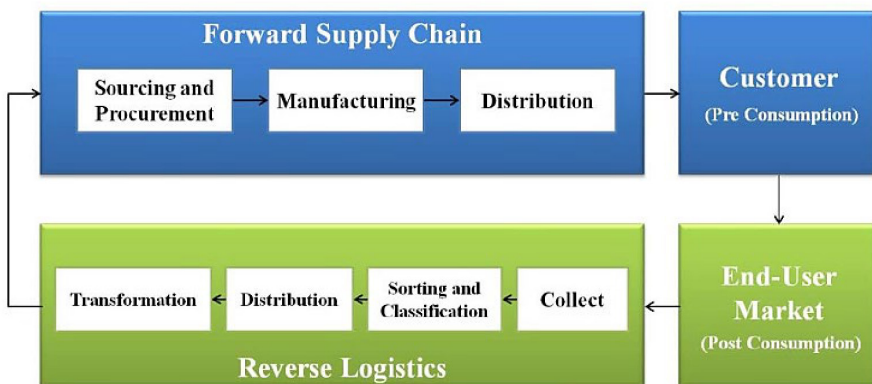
Forward Supply Chain

Sourcing and Procurement

Manufacturing

Distribution

Customer
(Pre Consumption)

End-User Market
(Post Consumption)

Collect

Sorting and Classification

Distribution

Transformation

Reverse Logistics